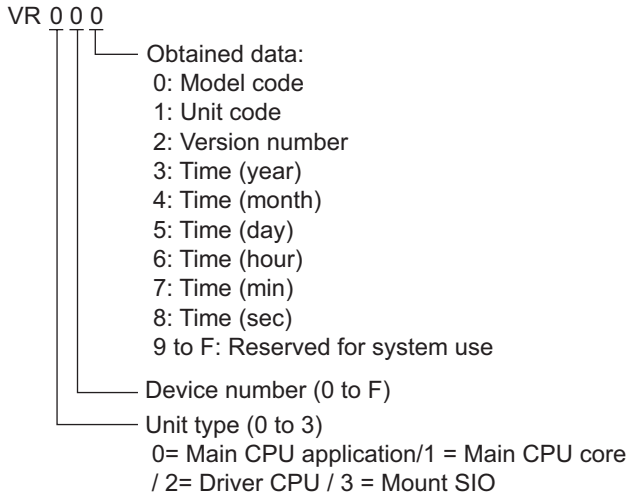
VR 0 0 0

Obtained data:
0: Model code
1: Unit code
2: Version number
3: Time (year)
4: Time (month)
5: Time (day)
6: Time (hour)
7: Time (min)
8: Time (sec)
9 to F: Reserved for system use

Device number (0 to F)

Unit type (0 to 3)
0= Main CPU application/1 = Main CPU core / 2= Driver CPU / 3 = Mount SIO